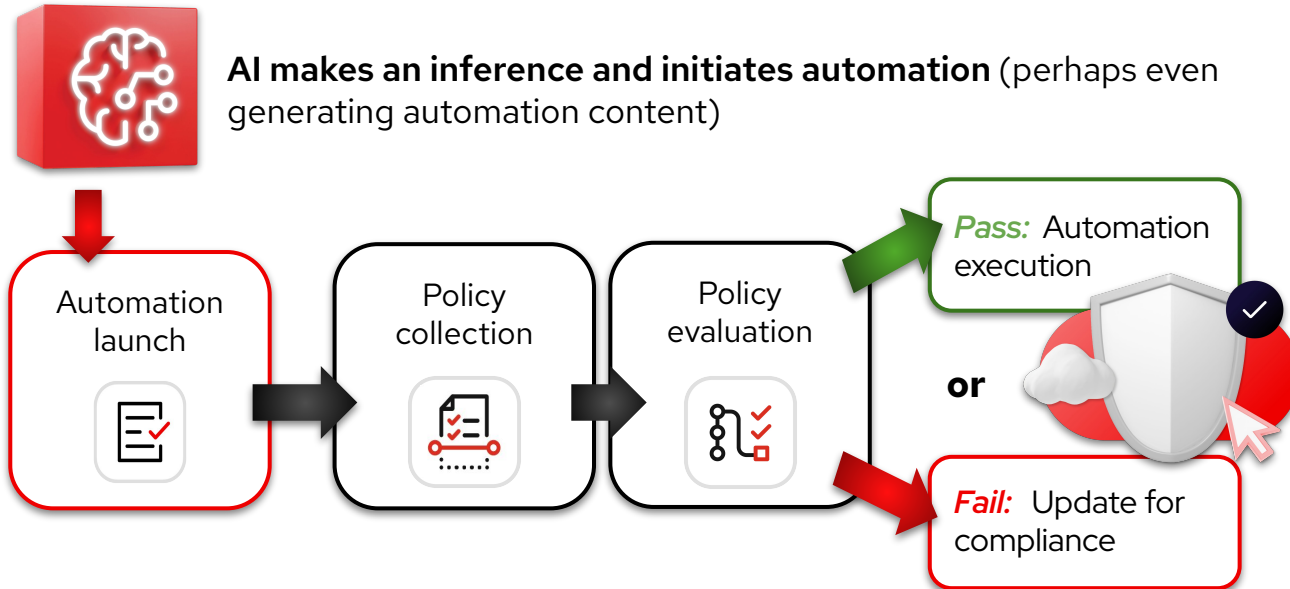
**AI makes an inference and initiates automation** (perhaps even generating automation content)

Automation launch

Policy collection

Policy evaluation

*Pass:* Automation execution

or

*Fail:* Update for compliance